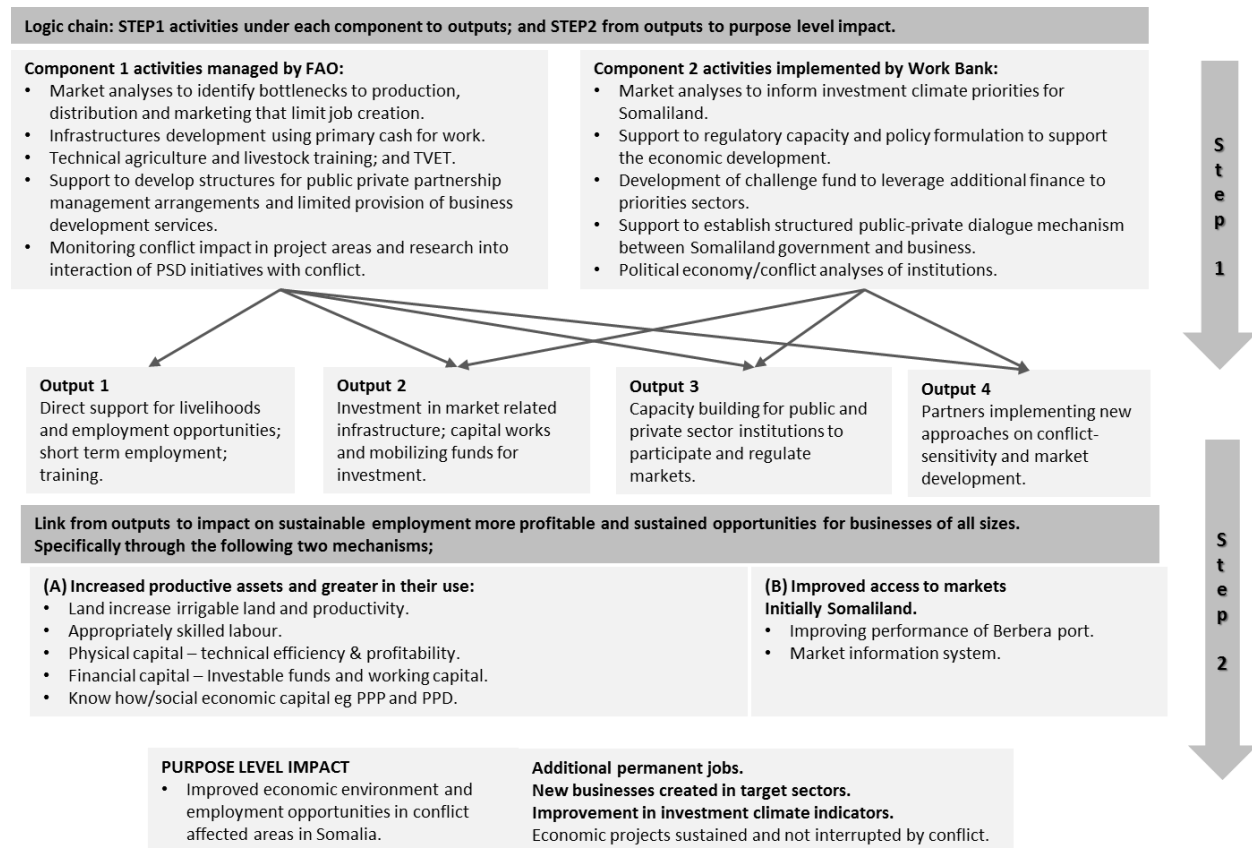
Logic chain: STEP1 activities under each component to outputs; and STEP2 from outputs to purpose level impact.

Component 1 activities managed by FAO:
- Market analyses to identify bottlenecks to production, distribution and marketing that limit job creation.
- Infrastructures development using primary cash for work.
- Technical agriculture and livestock training; and TVET.
- Support to develop structures for public private partnership management arrangements and limited provision of business development services.
- Monitoring conflict impact in project areas and research into interaction of PSD initiatives with conflict.

Component 2 activities implemented by Work Bank:
- Market analyses to inform investment climate priorities for Somaliland.
- Support to regulatory capacity and policy formulation to support the economic development.
- Development of challenge fund to leverage additional finance to priorities sectors.
- Support to establish structured public-private dialogue mechanism between Somaliland government and business.
- Political economy/conflict analyses of institutions.

Step 1

Output 1
Direct support for livelihoods and employment opportunities; short term employment; training.

Output 2
Investment in market related infrastructure; capital works and mobilizing funds for investment.

Output 3
Capacity building for public and private sector institutions to participate and regulate markets.

Output 4
Partners implementing new approaches on conflict-sensitivity and market development.

Link from outputs to impact on sustainable employment more profitable and sustained opportunities for businesses of all sizes. Specifically through the following two mechanisms;

(A) Increased productive assets and greater in their use:
- Land increase irrigable land and productivity.
- Appropriately skilled labour.
- Physical capital – technical efficiency & profitability.
- Financial capital – Investable funds and working capital.
- Know how/social economic capital eg PPP and PPD.

(B) Improved access to markets
Initially Somaliland.
- Improving performance of Berbera port.
- Market information system.

Step 2

PURPOSE LEVEL IMPACT
- Improved economic environment and employment opportunities in conflict affected areas in Somalia.

Additional permanent jobs.
New businesses created in target sectors.
Improvement in investment climate indicators.
Economic projects sustained and not interrupted by conflict.